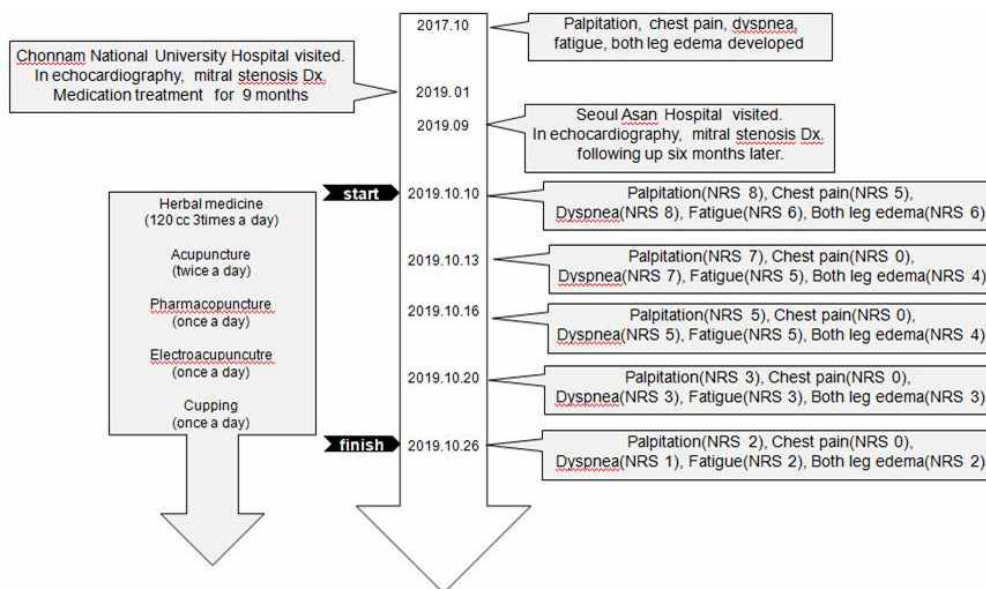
2017.10

Palpitation, chest pain, dyspnea, fatigue, both leg edema developed

Chonnam National University Hospital visited. In echocardiography, mitral stenosis Dx. Medication treatment for 9 months

2019.01

2019.09

Seoul Asan Hospital visited. In echocardiography, mitral stenosis Dx. following up six months later.

Herbal medicine (120 cc 3times a day)

Acupuncture (twice a day)

Pharmacopuncture (once a day)

Electroacupuncutre (once a day)

Cupping (once a day)

start

2019.10.10

Palpitation(NRS 8), Chest pain(NRS 5), Dyspnea(NRS 8), Fatigue(NRS 6), Both leg edema(NRS 6)

2019.10.13

Palpitation(NRS 7), Chest pain(NRS 0), Dyspnea(NRS 7), Fatigue(NRS 5), Both leg edema(NRS 4)

2019.10.16

Palpitation(NRS 5), Chest pain(NRS 0), Dyspnea(NRS 5), Fatigue(NRS 5), Both leg edema(NRS 4)

2019.10.20

Palpitation(NRS 3), Chest pain(NRS 0), Dyspnea(NRS 3), Fatigue(NRS 3), Both leg edema(NRS 3)

finish

2019.10.26

Palpitation(NRS 2), Chest pain(NRS 0), Dyspnea(NRS 1), Fatigue(NRS 2), Both leg edema(NRS 2)